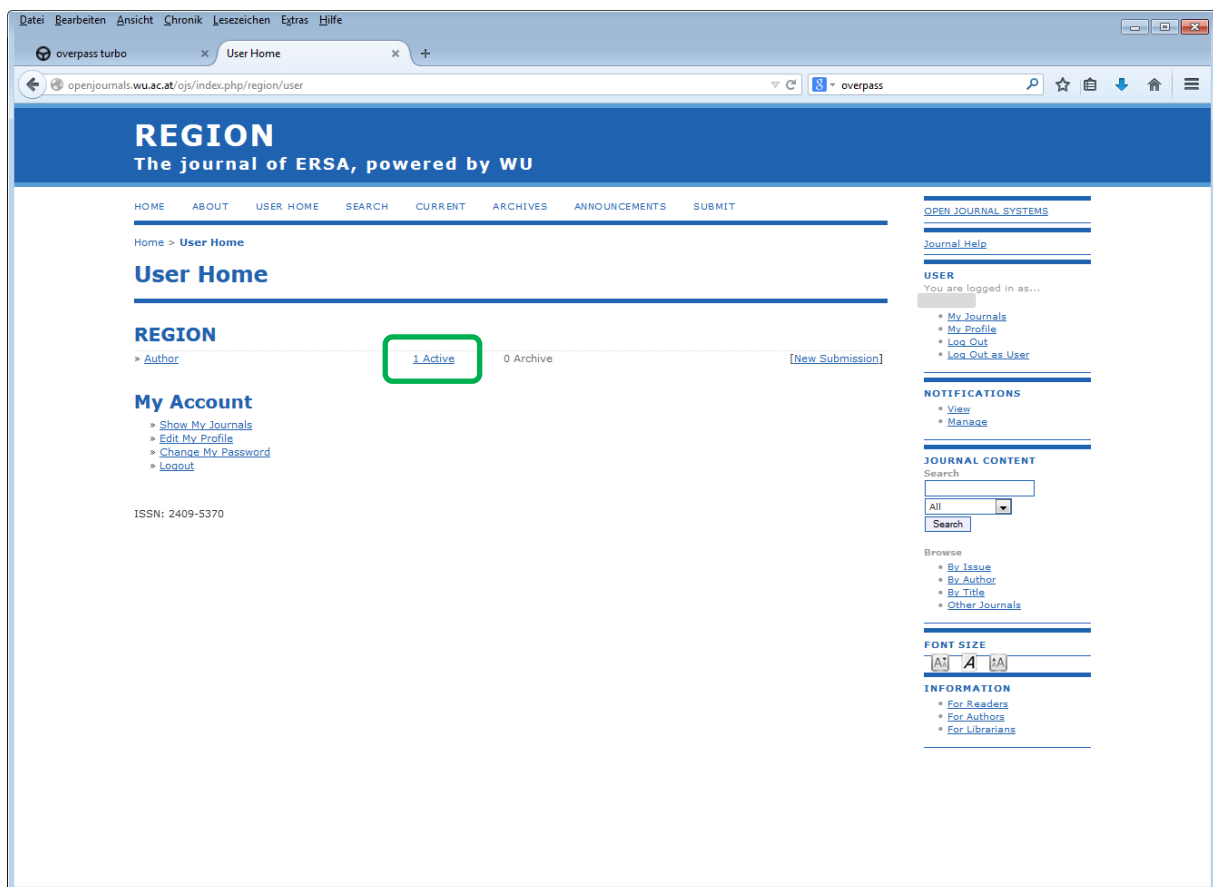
Datei Bearbeiten Ansicht Chronik Lesezeichen Extras Hilfe

overpass turbo
User Home
+

openjournals.wu.ac.at/ojs/index.php/region/user
overpass

REGION
The journal of ERSA, powered by WU

HOME ABOUT USER HOME SEARCH CURRENT ARCHIVES ANNOUNCEMENTS SUBMIT

Home > User Home

User Home

REGION

» Author 1 Active 0 Archive [New Submission]

My Account

» Show My Journals
» Edit My Profile
» Change My Password
» Logout

ISSN: 2409-5370

OPEN JOURNAL SYSTEMS

Journal Help

USER
You are logged in as...

My Journals
My Profile
Log Out
Log Out as User

NOTIFICATIONS
View
Manage

JOURNAL CONTENT
Search
All
Search

Browse
By Issue
By Author
By Title
Other Journals

FONT SIZE

INFORMATION
For Readers
For Authors
For Librarians